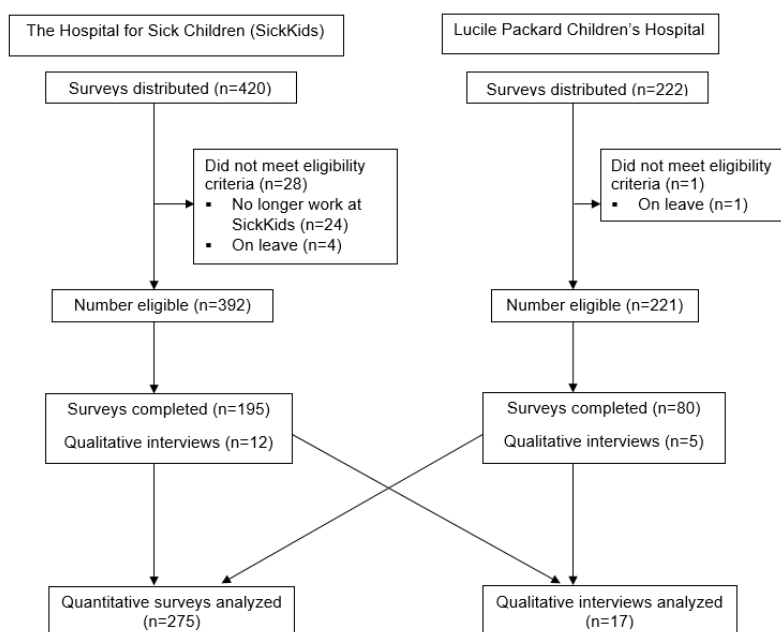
The Hospital for Sick Children (SickKids)

Surveys distributed (n=420)

Did not meet eligibility criteria (n=28)
▪ No longer work at SickKids (n=24)
▪ On leave (n=4)

Number eligible (n=392)

Surveys completed (n=195)

Qualitative interviews (n=12)

Lucile Packard Children's Hospital

Surveys distributed (n=222)

Did not meet eligibility criteria (n=1)
▪ On leave (n=1)

Number eligible (n=221)

Surveys completed (n=80)

Qualitative interviews (n=5)

Quantitative surveys analyzed (n=275)

Qualitative interviews analyzed (n=17)